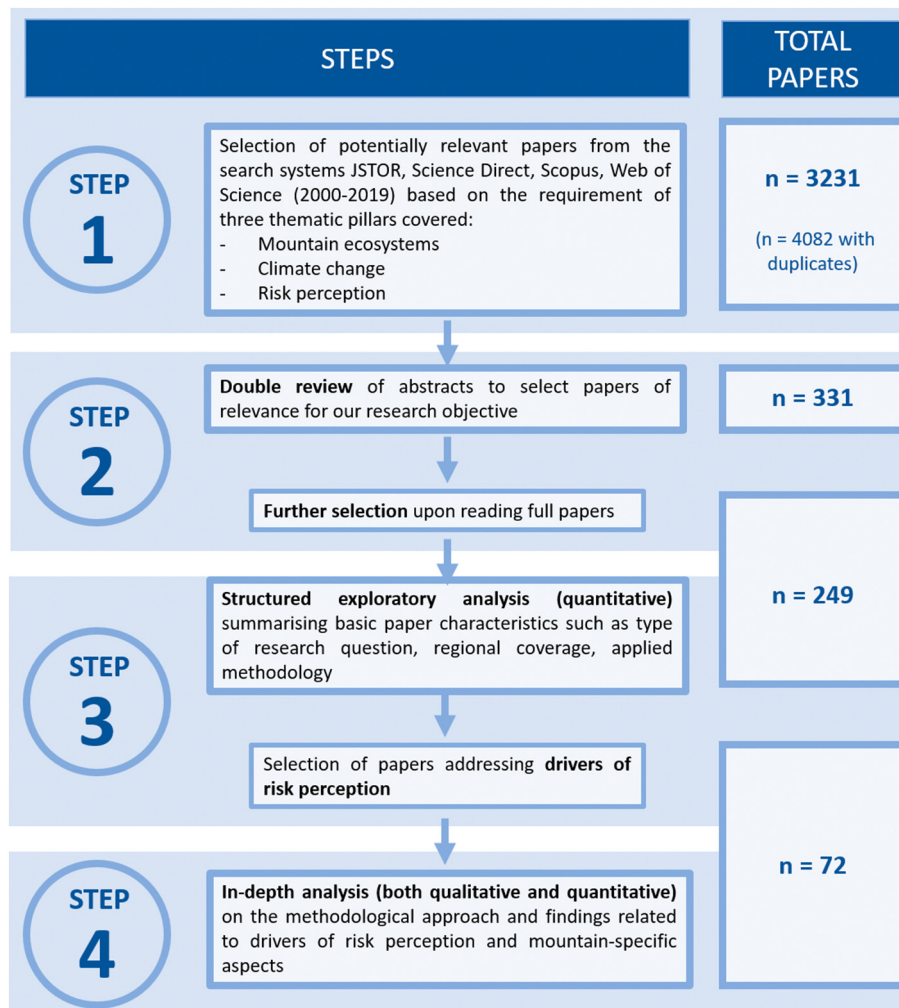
STEPS

TOTAL PAPERS

STEP 1

Selection of potentially relevant papers from the search systems JSTOR, Science Direct, Scopus, Web of Science (2000-2019) based on the requirement of three thematic pillars covered:
- Mountain ecosystems
- Climate change
- Risk perception

n = 3231

(n = 4082 with duplicates)

STEP 2

**Double review** of abstracts to select papers of relevance for our research objective

n = 331

**Further selection** upon reading full papers

STEP 3

**Structured exploratory analysis (quantitative)** summarising basic paper characteristics such as type of research question, regional coverage, applied methodology

n = 249

Selection of papers addressing **drivers of risk perception**

STEP 4

**In-depth analysis (both qualitative and quantitative)** on the methodological approach and findings related to drivers of risk perception and mountain-specific aspects

n = 72